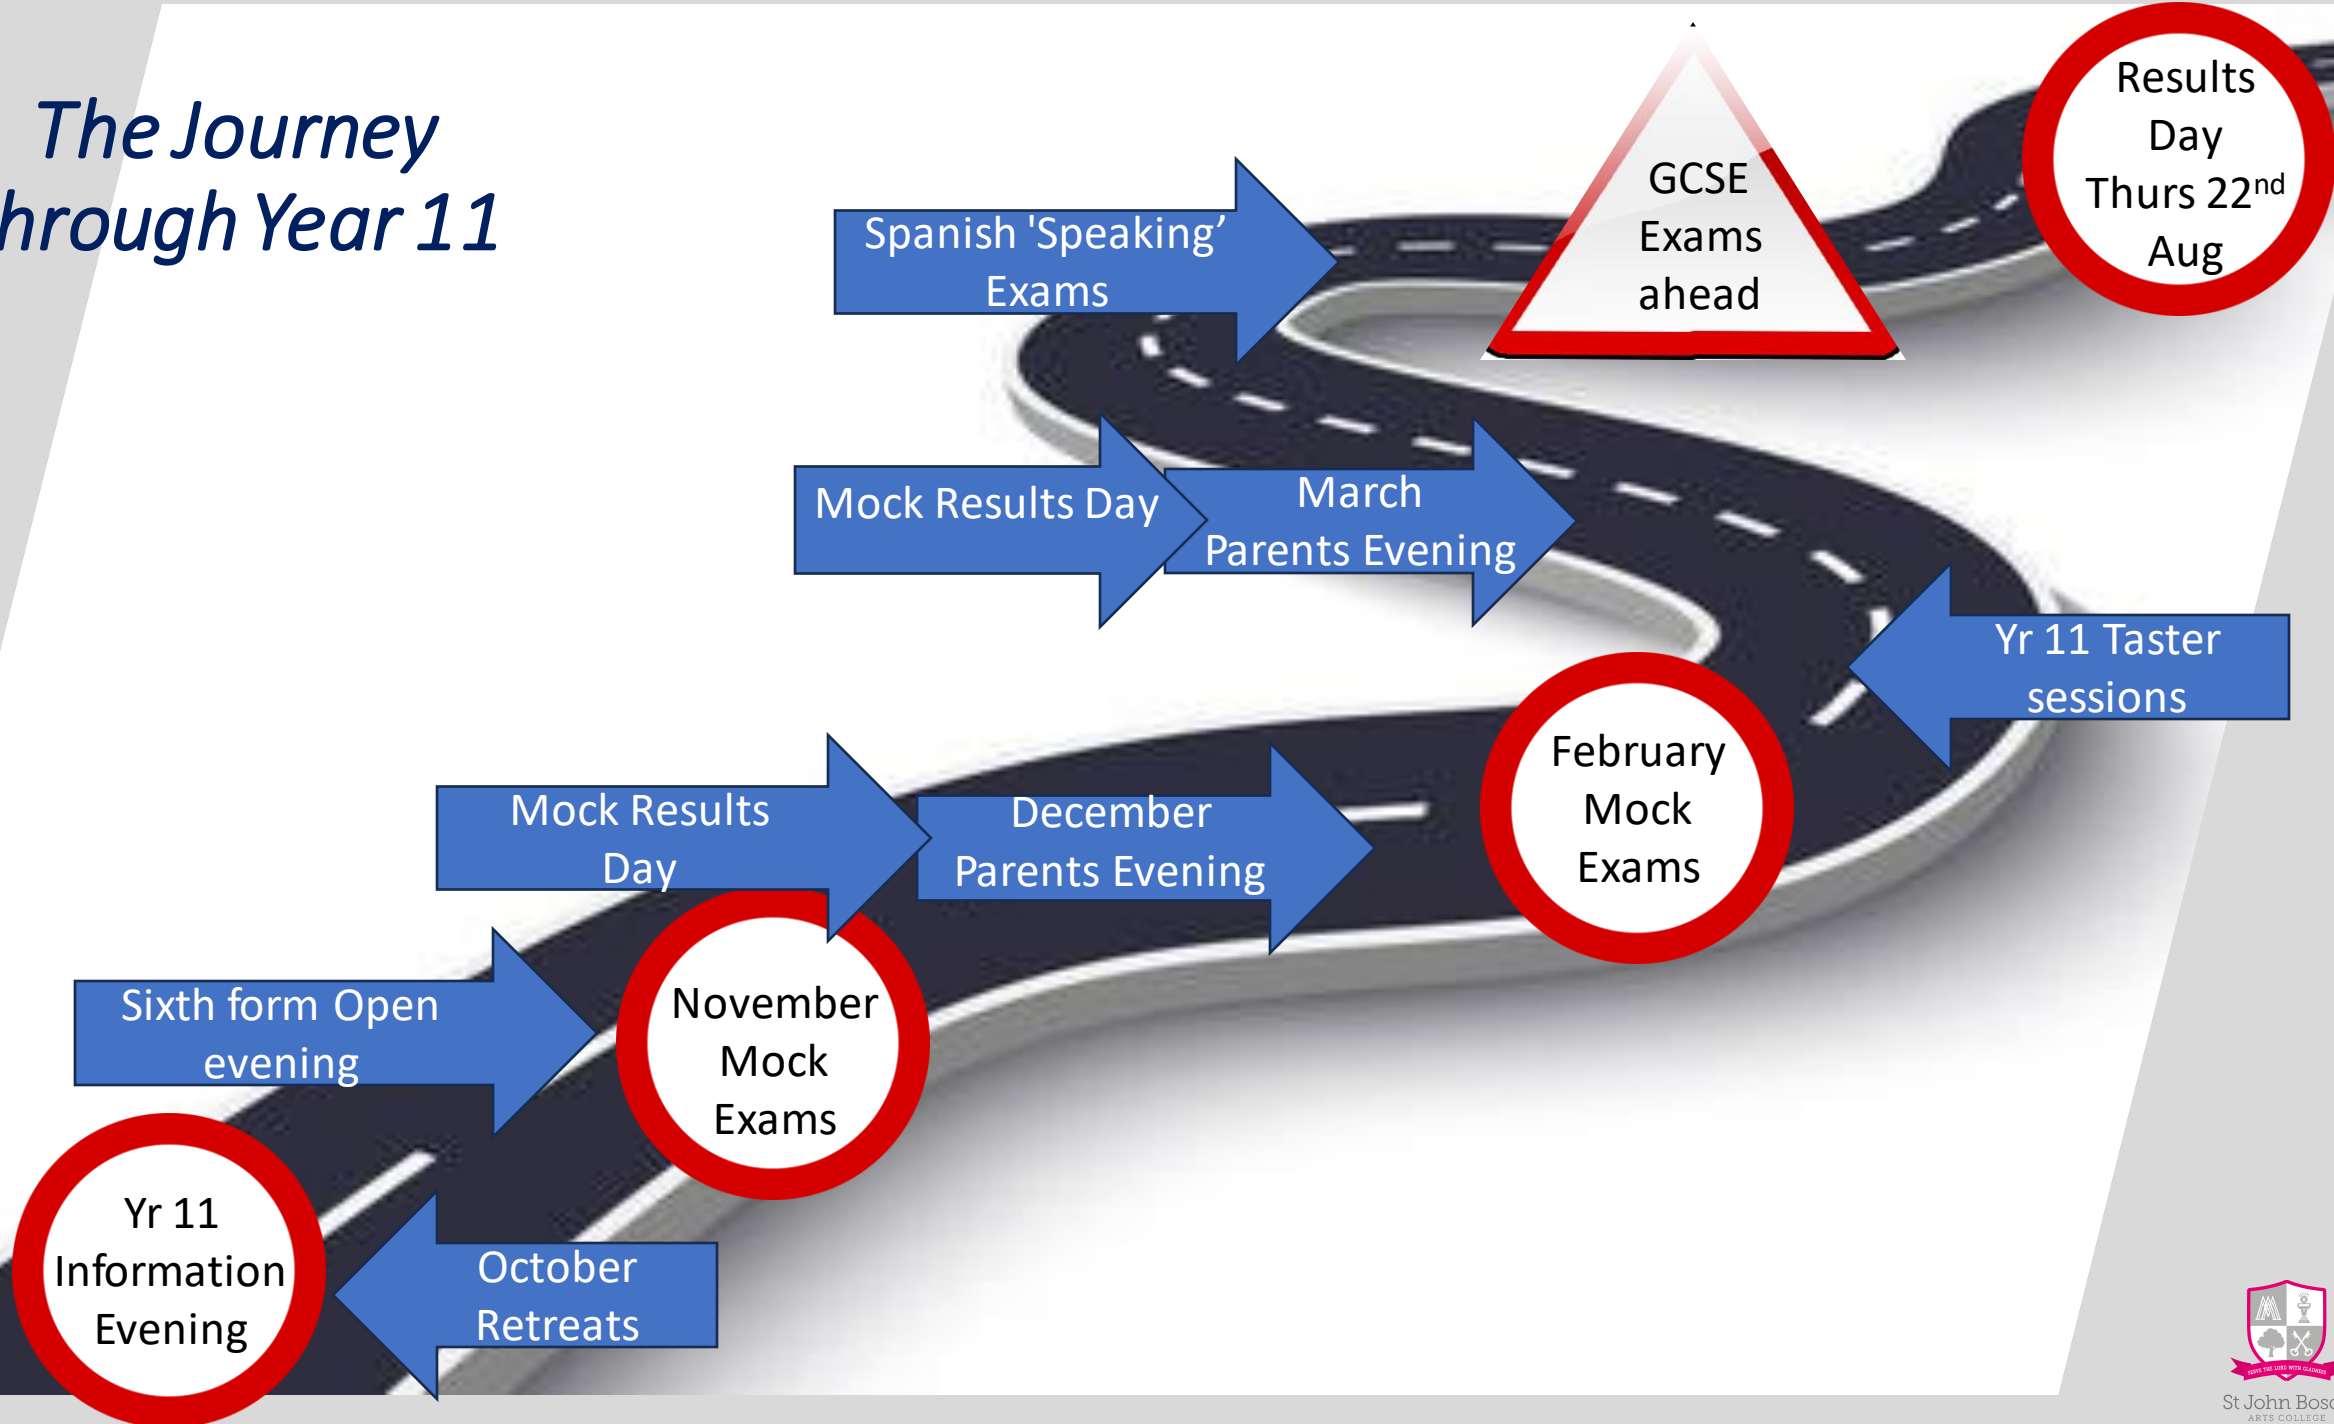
The Journey
hrough Year 11

Spanish 'Speaking' Exams

GCSE Exams ahead

Results Day Thurs 22$^{nd}$ Aug

Mock Results Day

March Parents Evening

Yr 11 Taster sessions

February Mock Exams

Mock Results Day

December Parents Evening

Sixth form Open evening

November Mock Exams

Yr 11 Information Evening

October Retreats

St John Bosc
ARTS COLLEGE